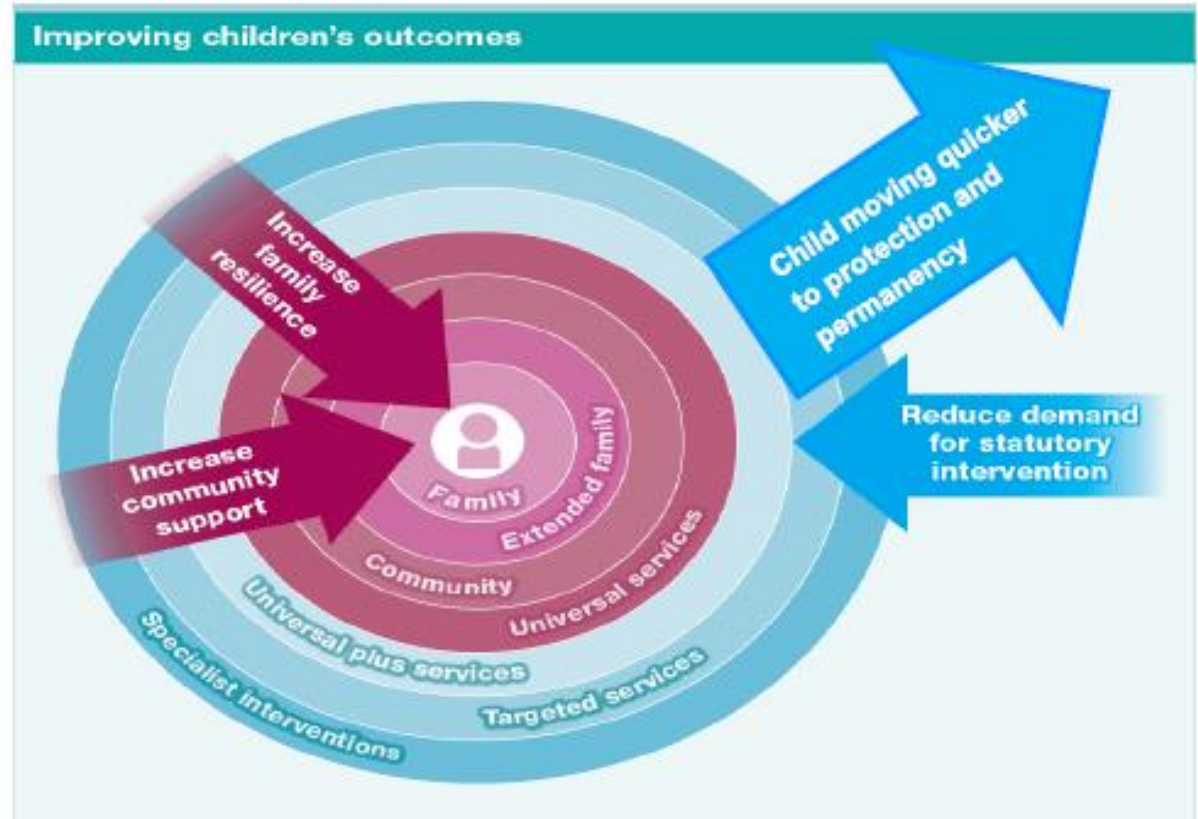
Improving children's outcomes

Increase family resilience

Increase community support

Child moving quicker to protection and permanency

Reduce demand for statutory intervention

Family

Extended family

Community

Universal services

Universal plus services

Targeted services

Specialist interventions